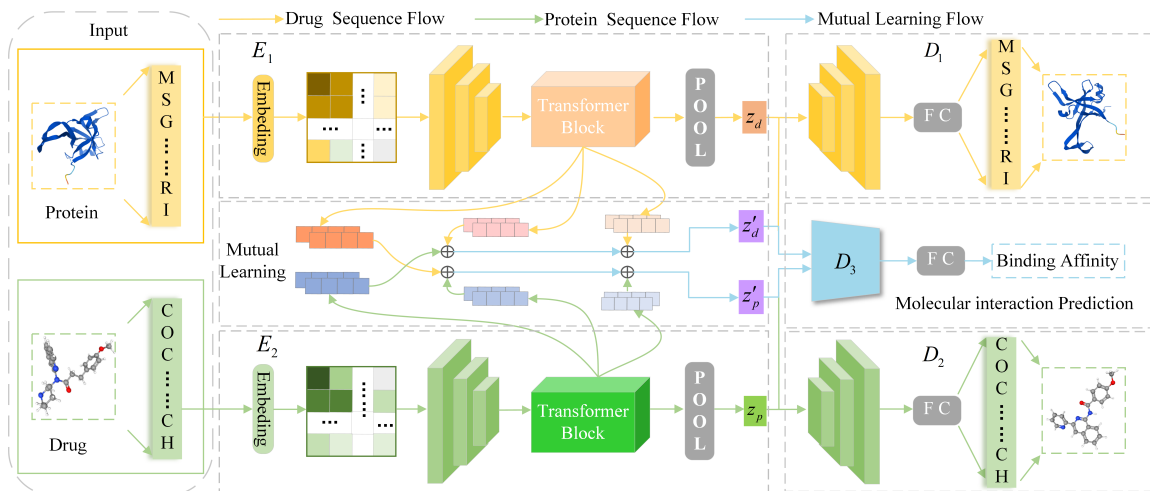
Input

Drug Sequence Flow

Protein Sequence Flow

Mutual Learning Flow

$E_1$

$D_1$

M S G ⋮ R I

Protein

Embeding

Transformer Block

POOL

$z_d$

F C

M S G ⋮ R I

Mutual Learning

$\oplus$

$\oplus$

$\oplus$

$\oplus$

$z'_d$

$z'_p$

$D_3$

F C

Binding Affinity

Molecular interaction Prediction

C O C ⋮ C H

Drug

$E_2$

Embeding

Transformer Block

POOL

$z_p$

$D_2$

F C

C O C ⋮ C H